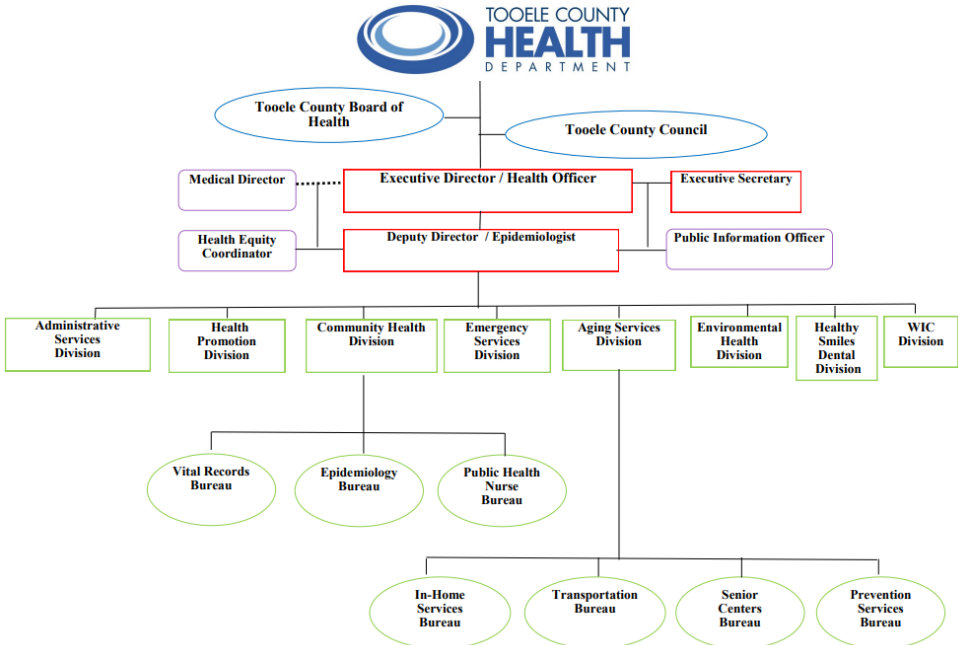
TOOELE COUNTY
HEALTH
DEPARTMENT

Tooele County Board of Health

Tooele County Council

Medical Director

Executive Director / Health Officer

Executive Secretary

Health Equity Coordinator

Deputy Director / Epidemiologist

Public Information Officer

Administrative Services Division

Health Promotion Division

Community Health Division

Emergency Services Division

Aging Services Division

Environmental Health Division

Healthy Smiles Dental Division

WIC Division

Vital Records Bureau

Epidemiology Bureau

Public Health Nurse Bureau

In-Home Services Bureau

Transportation Bureau

Senior Centers Bureau

Prevention Services Bureau